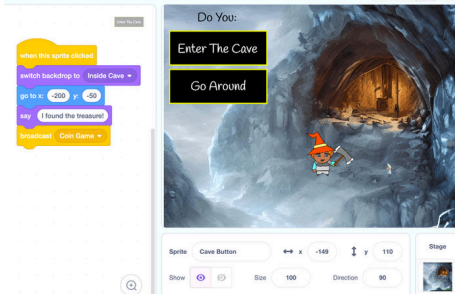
Enter The Cave

when this sprite clicked
switch backdrop to Inside Cave
go to x: -200 y: -50
say I found the treasure!
broadcast Coin Game

Do You:
Enter The Cave
Go Around

Sprite Cave Button x -149 y 110
Show Size 100 Direction 90

Stage